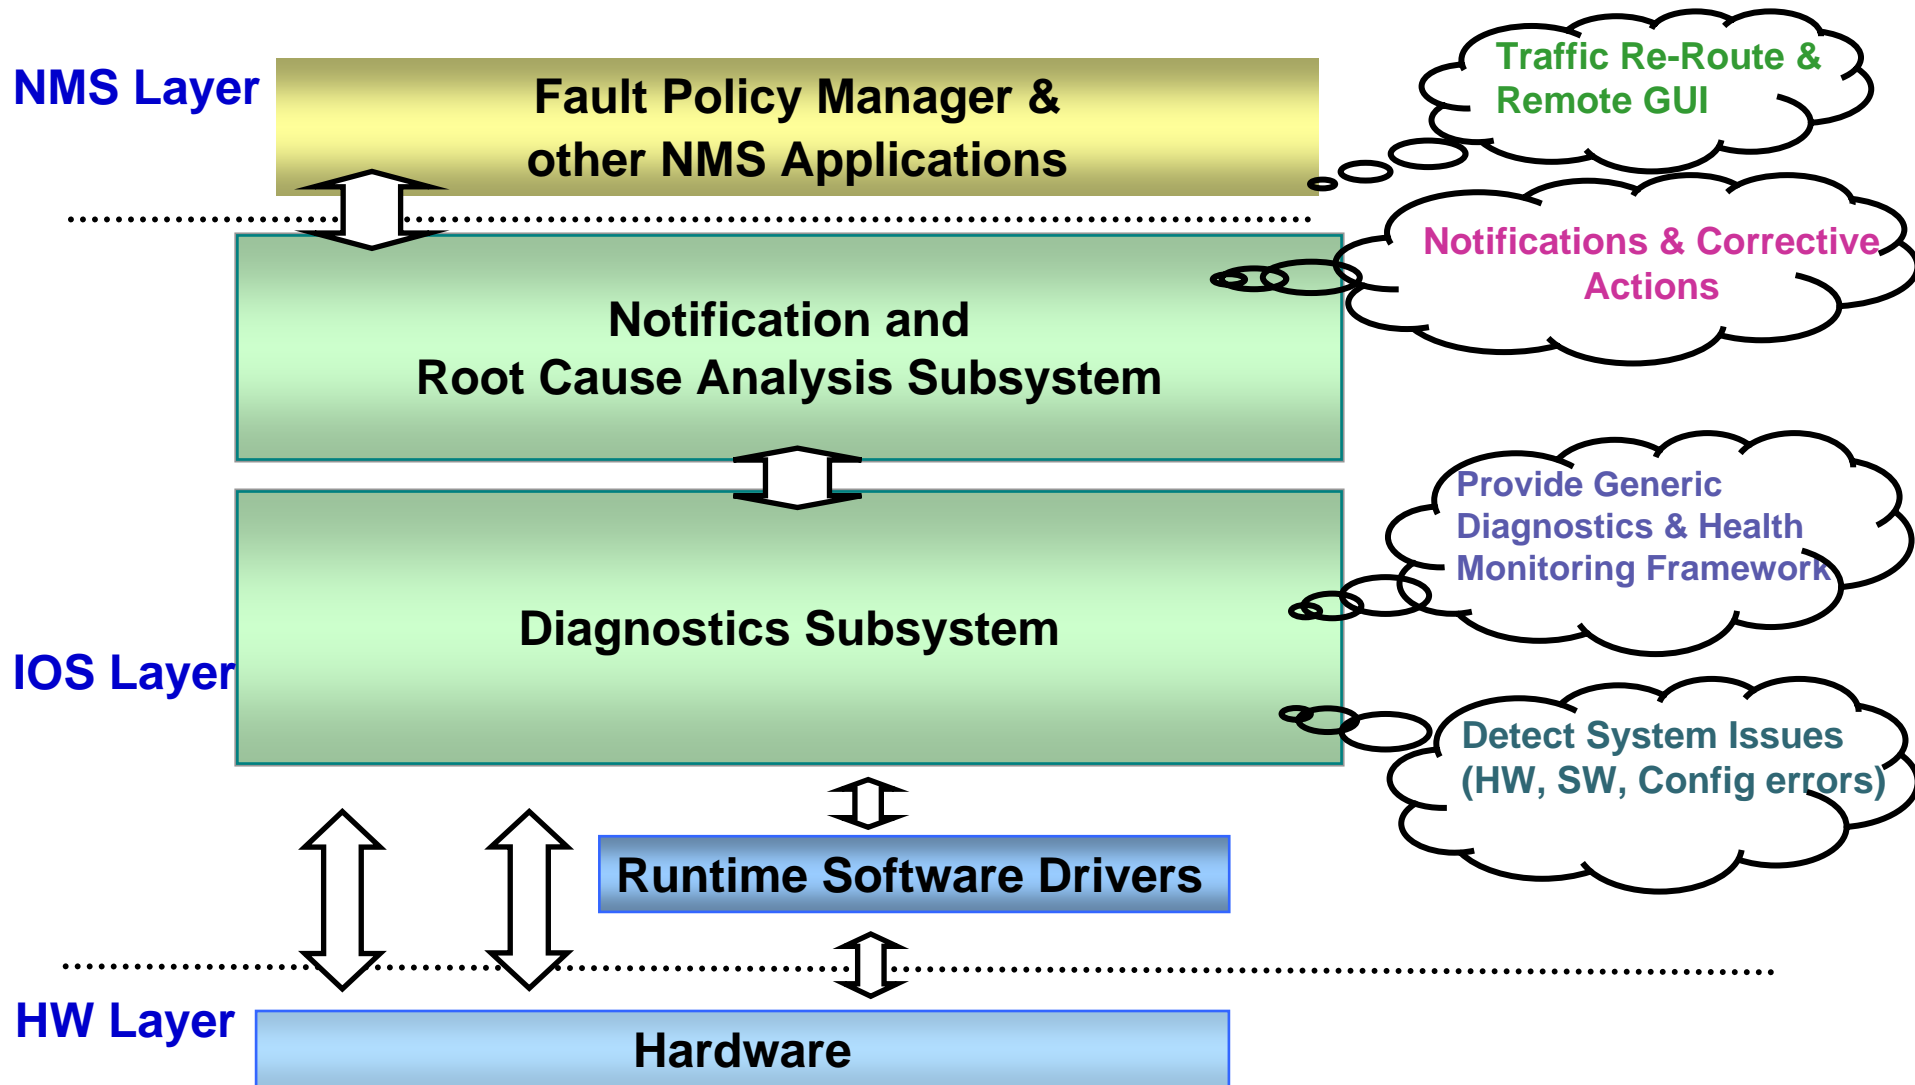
NMS Layer

Fault Policy Manager & other NMS Applications

Traffic Re-Route & Remote GUI

Notification and Root Cause Analysis Subsystem

Notifications & Corrective Actions

Provide Generic Diagnostics & Health Monitoring Framework

Diagnostics Subsystem

IOS Layer

Detect System Issues (HW, SW, Config errors)

Runtime Software Drivers

HW Layer

Hardware